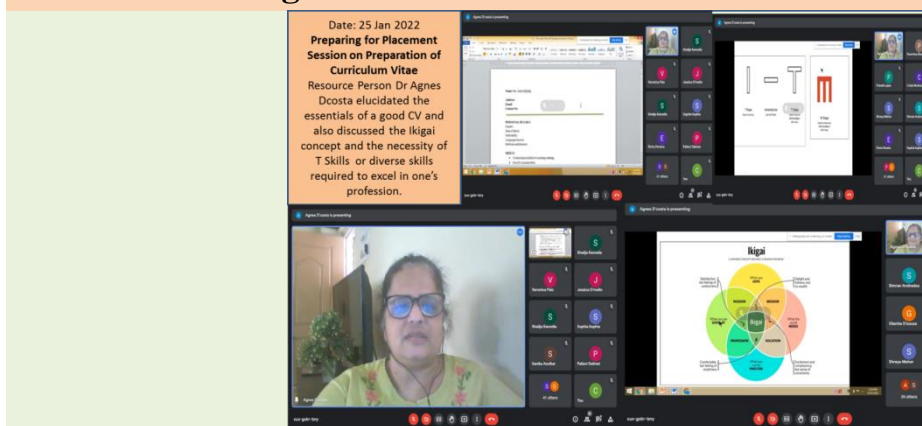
Date: 25 Jan 2022
**Preparing for Placement Session on Preparation of Curriculum Vitae**
Resource Person Dr Agnes Dcosta elucidated the essentials of a good CV and also discussed the Ikigai concept and the necessity of T Skills or diverse skills required to excel in one's profession.

Agnes D'costa is presenting

Agnes D'costa is presenting

Agnes D'costa is presenting

Ikigai

MISSION

PASSION

VOCATION

PROFESSION

Ikigai

S
Shraddha Kasnodkar

V
Veronica Pais

J
Jessica D'mello

S
Shraddha Kasnodkar

S
Sophia Sophia

S
Sarika Assilkar

P
Pallavi Dalvi

41 others

C
Tina

S
Shrutan Andrade

G
Glenthia D'souza

S
Shreya Mohan

26 others

T Skills